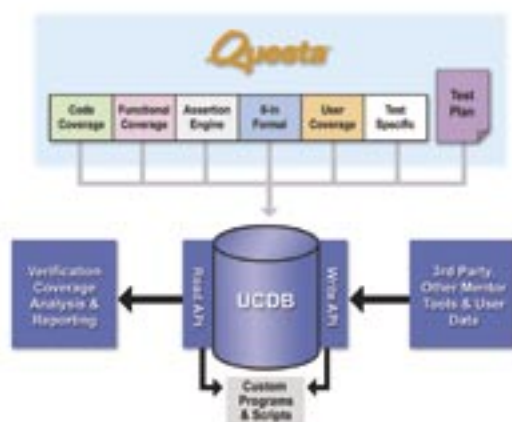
Questa

Code Coverage

Functional Coverage

Assertion Engine

X-In Format

User Coverage

Test Specific

Test Plan

Verification Coverage Analysis & Reporting

Read API

UCDB

Write API

3rd Party, Other Vendor Tools & User Data

Custom Programs & Scripts